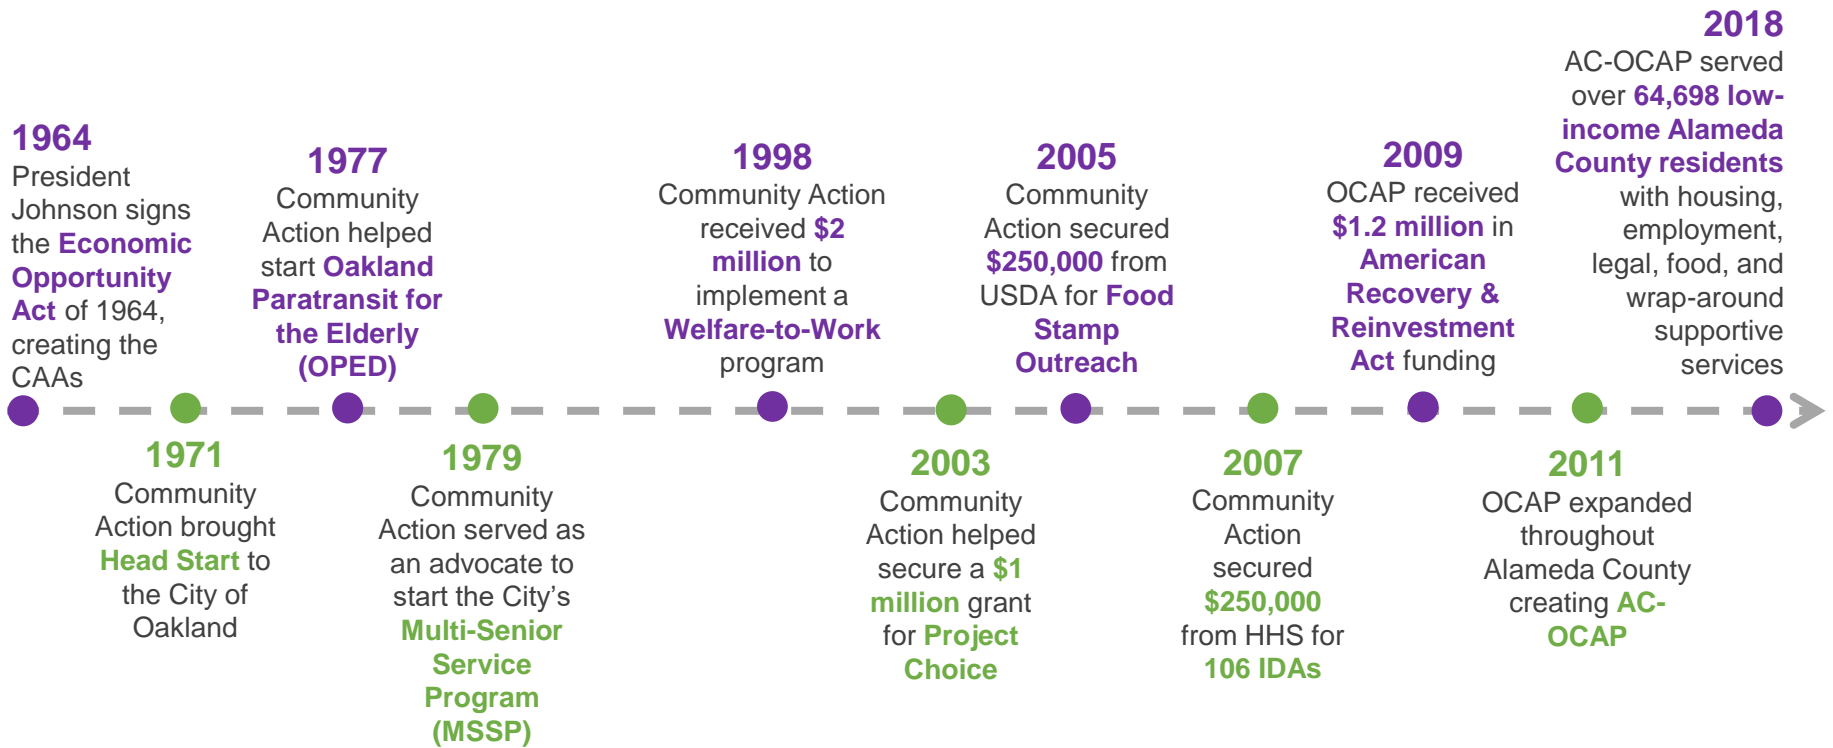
1964
President Johnson signs the Economic Opportunity Act of 1964, creating the CAAs

1971
Community Action brought Head Start to the City of Oakland

1977
Community Action helped start Oakland Paratransit for the Elderly (OPED)

1979
Community Action served as an advocate to start the City's Multi-Senior Service Program (MSSP)

1998
Community Action received $2 million to implement a Welfare-to-Work program

2003
Community Action helped secure a $1 million grant for Project Choice

2005
Community Action secured $250,000 from USDA for Food Stamp Outreach

2007
Community Action secured $250,000 from HHS for 106 IDAs

2009
OCAP received $1.2 million in American Recovery & Reinvestment Act funding

2011
OCAP expanded throughout Alameda County creating AC-OCAP

2018
AC-OCAP served over 64,698 low-income Alameda County residents with housing, employment, legal, food, and wrap-around supportive services